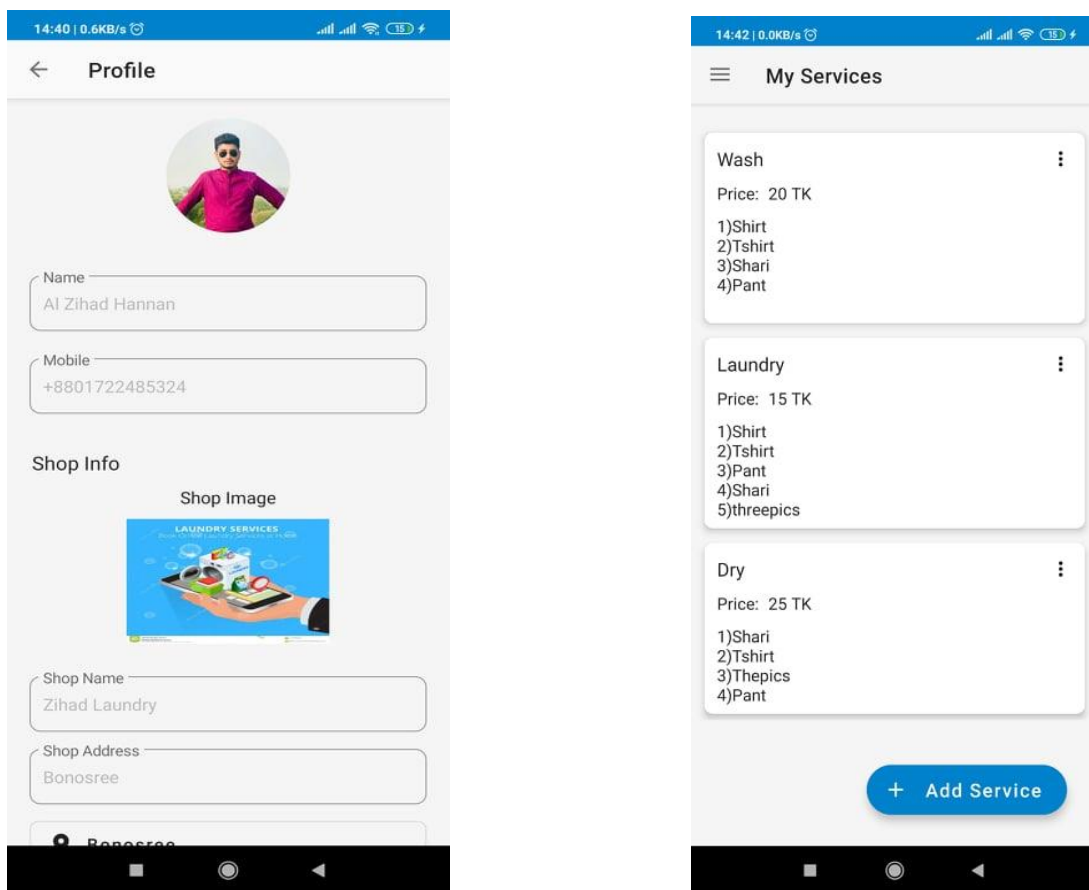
14:40 | 0.6KB/s

Profile

Name
Al Zihad Hannan

Mobile
+8801722485324

Shop Info

Shop Image

LAUNDRY SERVICES

Shop Name
Zihad Laundry

Shop Address
Bonosree

Bonosree

14:42 | 0.0KB/s

My Services

Wash
Price: 20 TK
1)Shirt
2)Tshirt
3)Shari
4)Pant

Laundry
Price: 15 TK
1)Shirt
2)Tshirt
3)Pant
4)Shari
5)threepics

Dry
Price: 25 TK
1)Shari
2)Tshirt
3)Thepics
4)Pant

+ Add Service